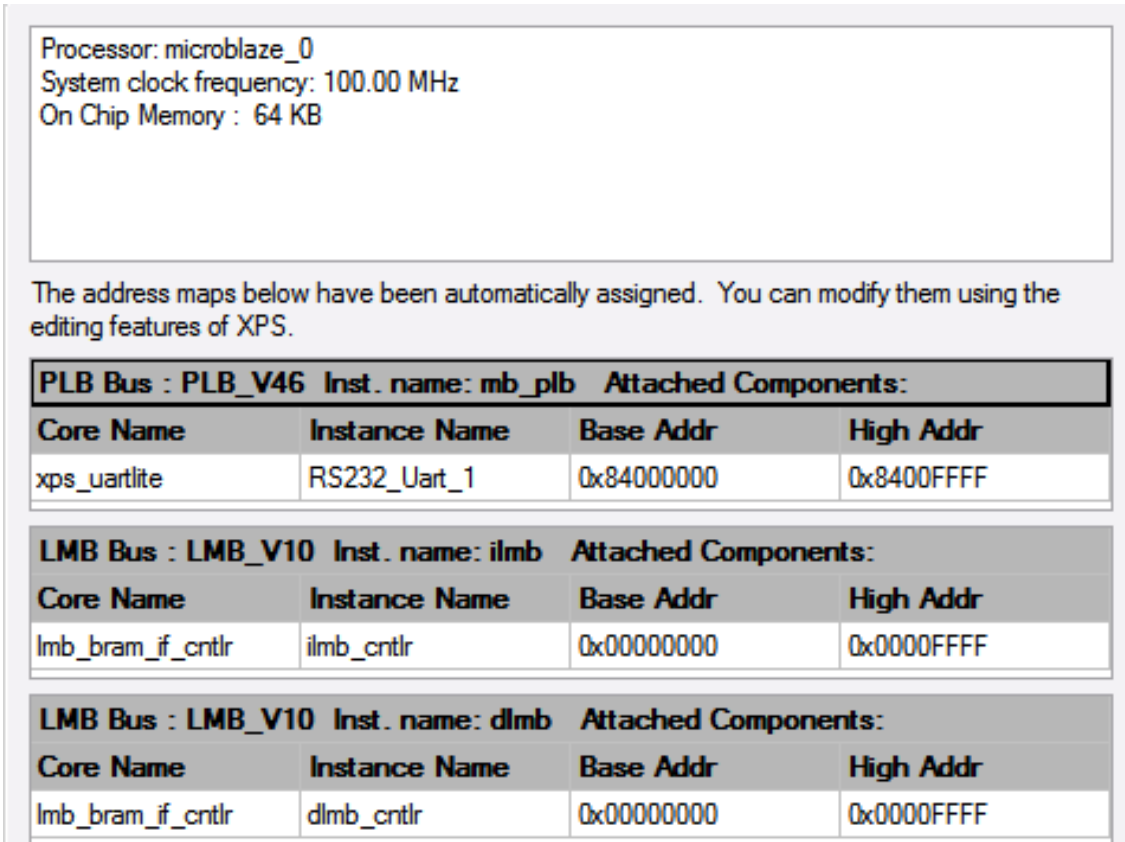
Processor: microblaze_0
System clock frequency: 100.00 MHz
On Chip Memory : 64 KB

The address maps below have been automatically assigned. You can modify them using the editing features of XPS.

PLB Bus : PLB_V46 Inst. name: mb_plb Attached Components:

| Core Name | Instance Name | Base Addr | High Addr |
|---|---|---|---|
| xps_uartlite | RS232_Uart_1 | 0x84000000 | 0x8400FFFF |

LMB Bus : LMB_V10 Inst. name: ilmb Attached Components:

| Core Name | Instance Name | Base Addr | High Addr |
|---|---|---|---|
| lmb_bram_if_cntlr | ilmb_cntlr | 0x00000000 | 0x0000FFFF |

LMB Bus : LMB_V10 Inst. name: dlmb Attached Components:

| Core Name | Instance Name | Base Addr | High Addr |
|---|---|---|---|
| lmb_bram_if_cntlr | dlmb_cntlr | 0x00000000 | 0x0000FFFF |